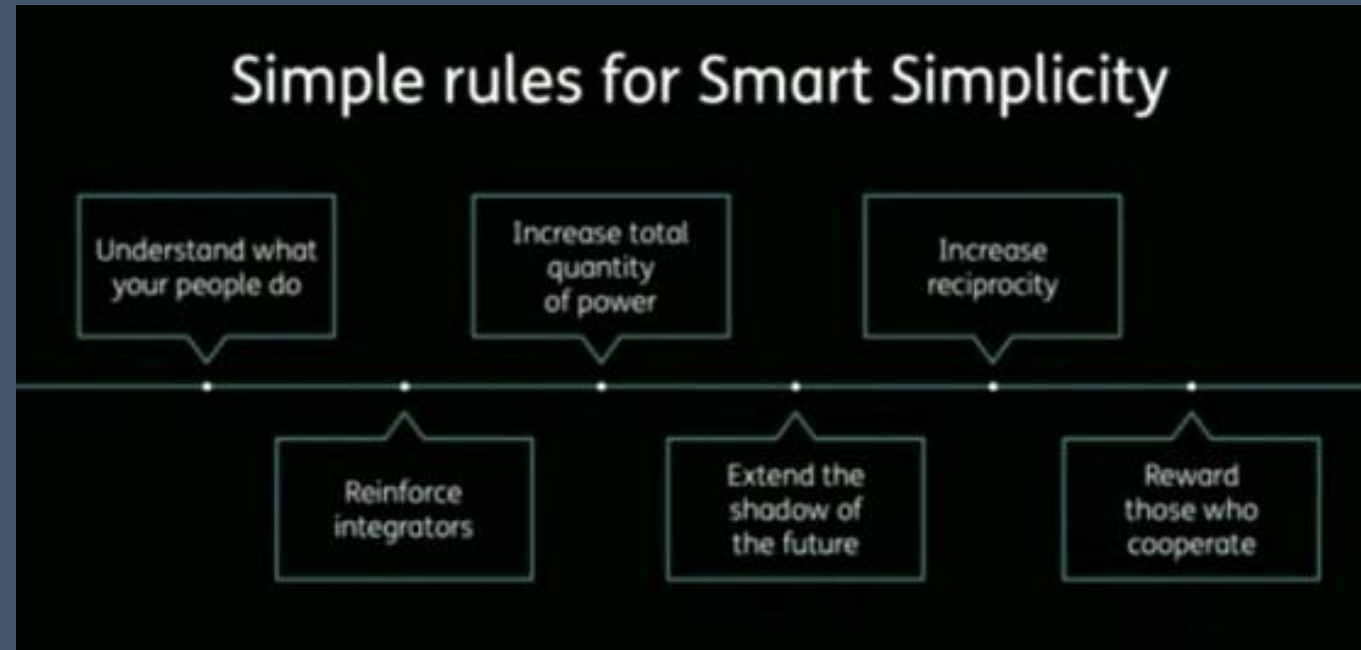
Simple rules for Smart Simplicity

Understand what your people do

Reinforce integrators

Increase total quantity of power

Extend the shadow of the future

Increase reciprocity

Reward those who cooperate